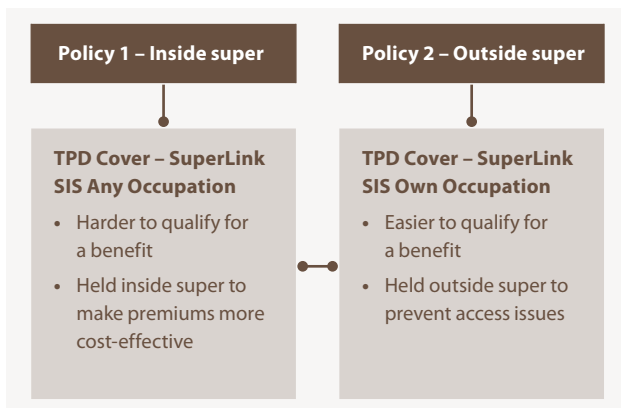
Policy 1 – Inside super

TPD Cover – SuperLink SIS Any Occupation

- Harder to qualify for a benefit
- Held inside super to make premiums more cost-effective

Policy 2 – Outside super

TPD Cover – SuperLink SIS Own Occupation

- Easier to qualify for a benefit
- Held outside super to prevent access issues